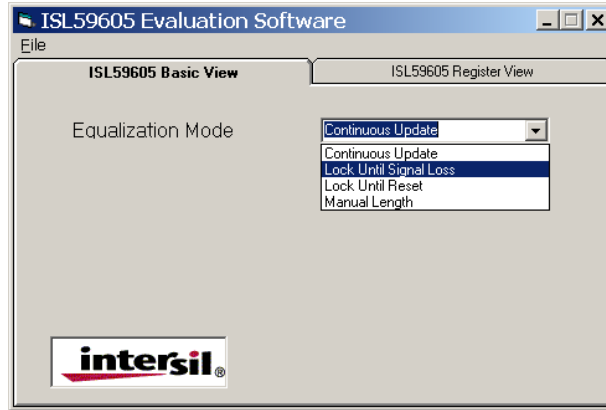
ISL59605 Evaluation Software

File

ISL59605 Basic View

ISL59605 Register View

Equalization Mode

Continuous Update

Continuous Update
Lock Until Signal Loss
Lock Until Reset
Manual Length

intersil®